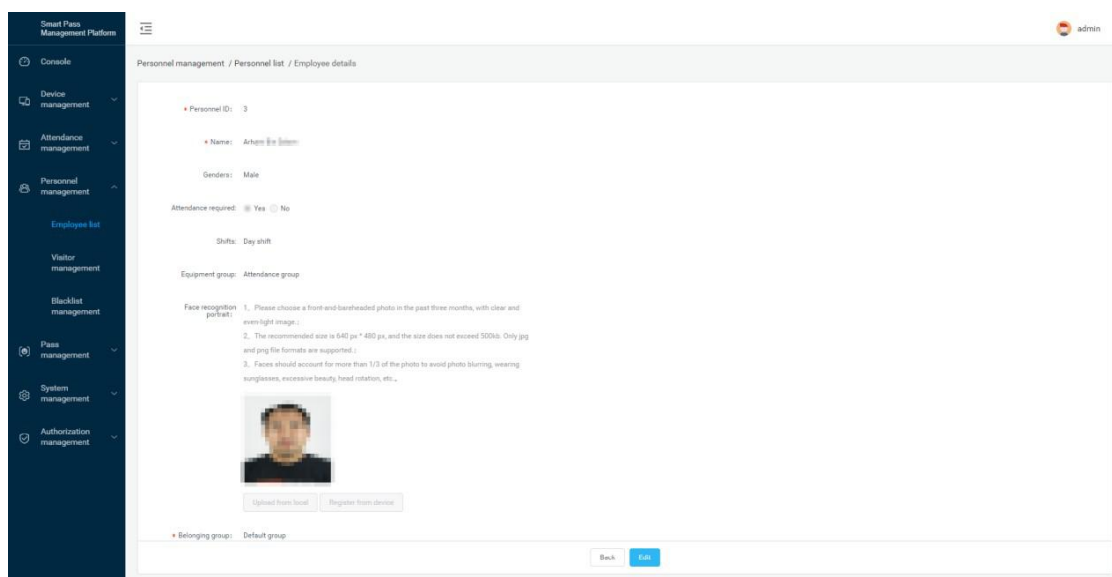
Smart Pass Management Platform

Console

Device management

Attendance management

Personnel management

Employee list

Visitor management

Blacklist management

Pass management

System management

Authorization management

admin

Personnel management / Personnel list / Employee details

* Personnel ID: 3

* Name: Arha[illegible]

Genders: Male

Attendance required: Yes No

Shifts: Day shift

Equipment group: Attendance group

Face recognition portrait: 1、Please choose a front-and-bareheaded photo in the past three months, with clear and even-light image.;

2、The recommended size is 640 px * 480 px, and the size does not exceed 500kb. Only jpg and png file formats are supported.;

3、Faces should account for more than 1/3 of the photo to avoid photo blurring, wearing sunglasses, excessive beauty, head rotation, etc.,

Upload from local Register from device

* Belonging group: Default group

Back Edit